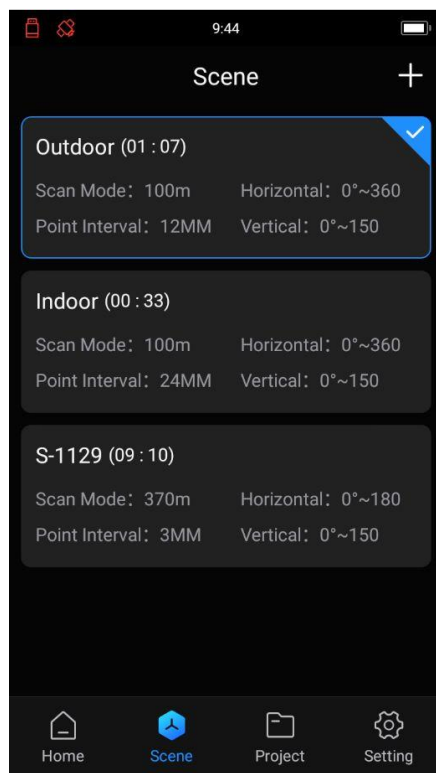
9:44

Scene +

Outdoor (01 : 07)
Scan Mode：100m Horizontal：0°~360
Point Interval：12MM Vertical：0°~150

Indoor (00 : 33)
Scan Mode：100m Horizontal：0°~360
Point Interval：24MM Vertical：0°~150

S-1129 (09 : 10)
Scan Mode：370m Horizontal：0°~180
Point Interval：3MM Vertical：0°~150

Home Scene Project Setting